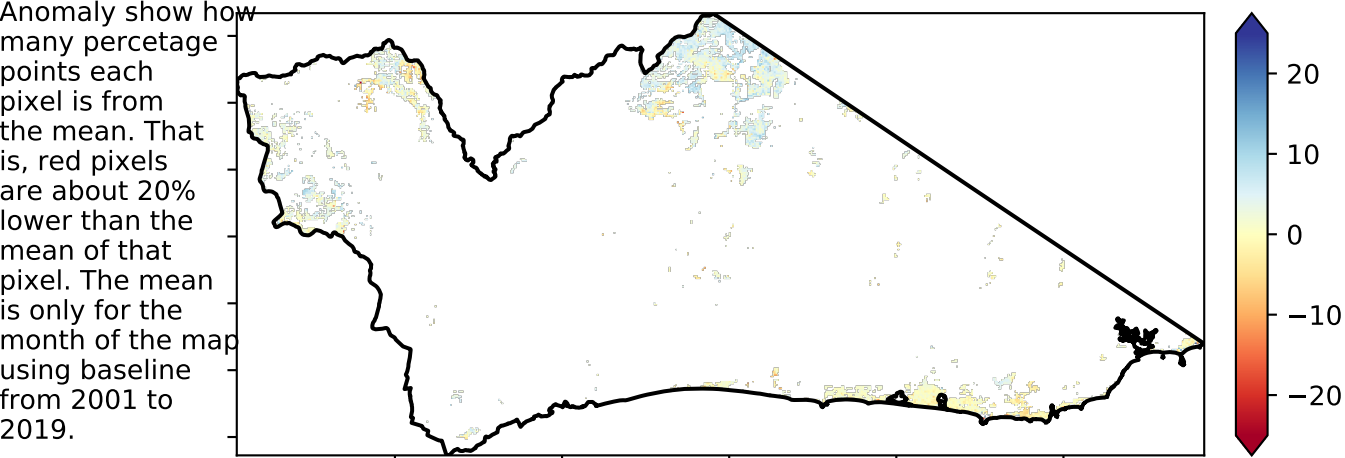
Anomaly show how many percetage points each pixel is from the mean. That is, red pixels are about 20% lower than the mean of that pixel. The mean is only for the month of the map using baseline from 2001 to 2019.

20
10
0
−10
−20